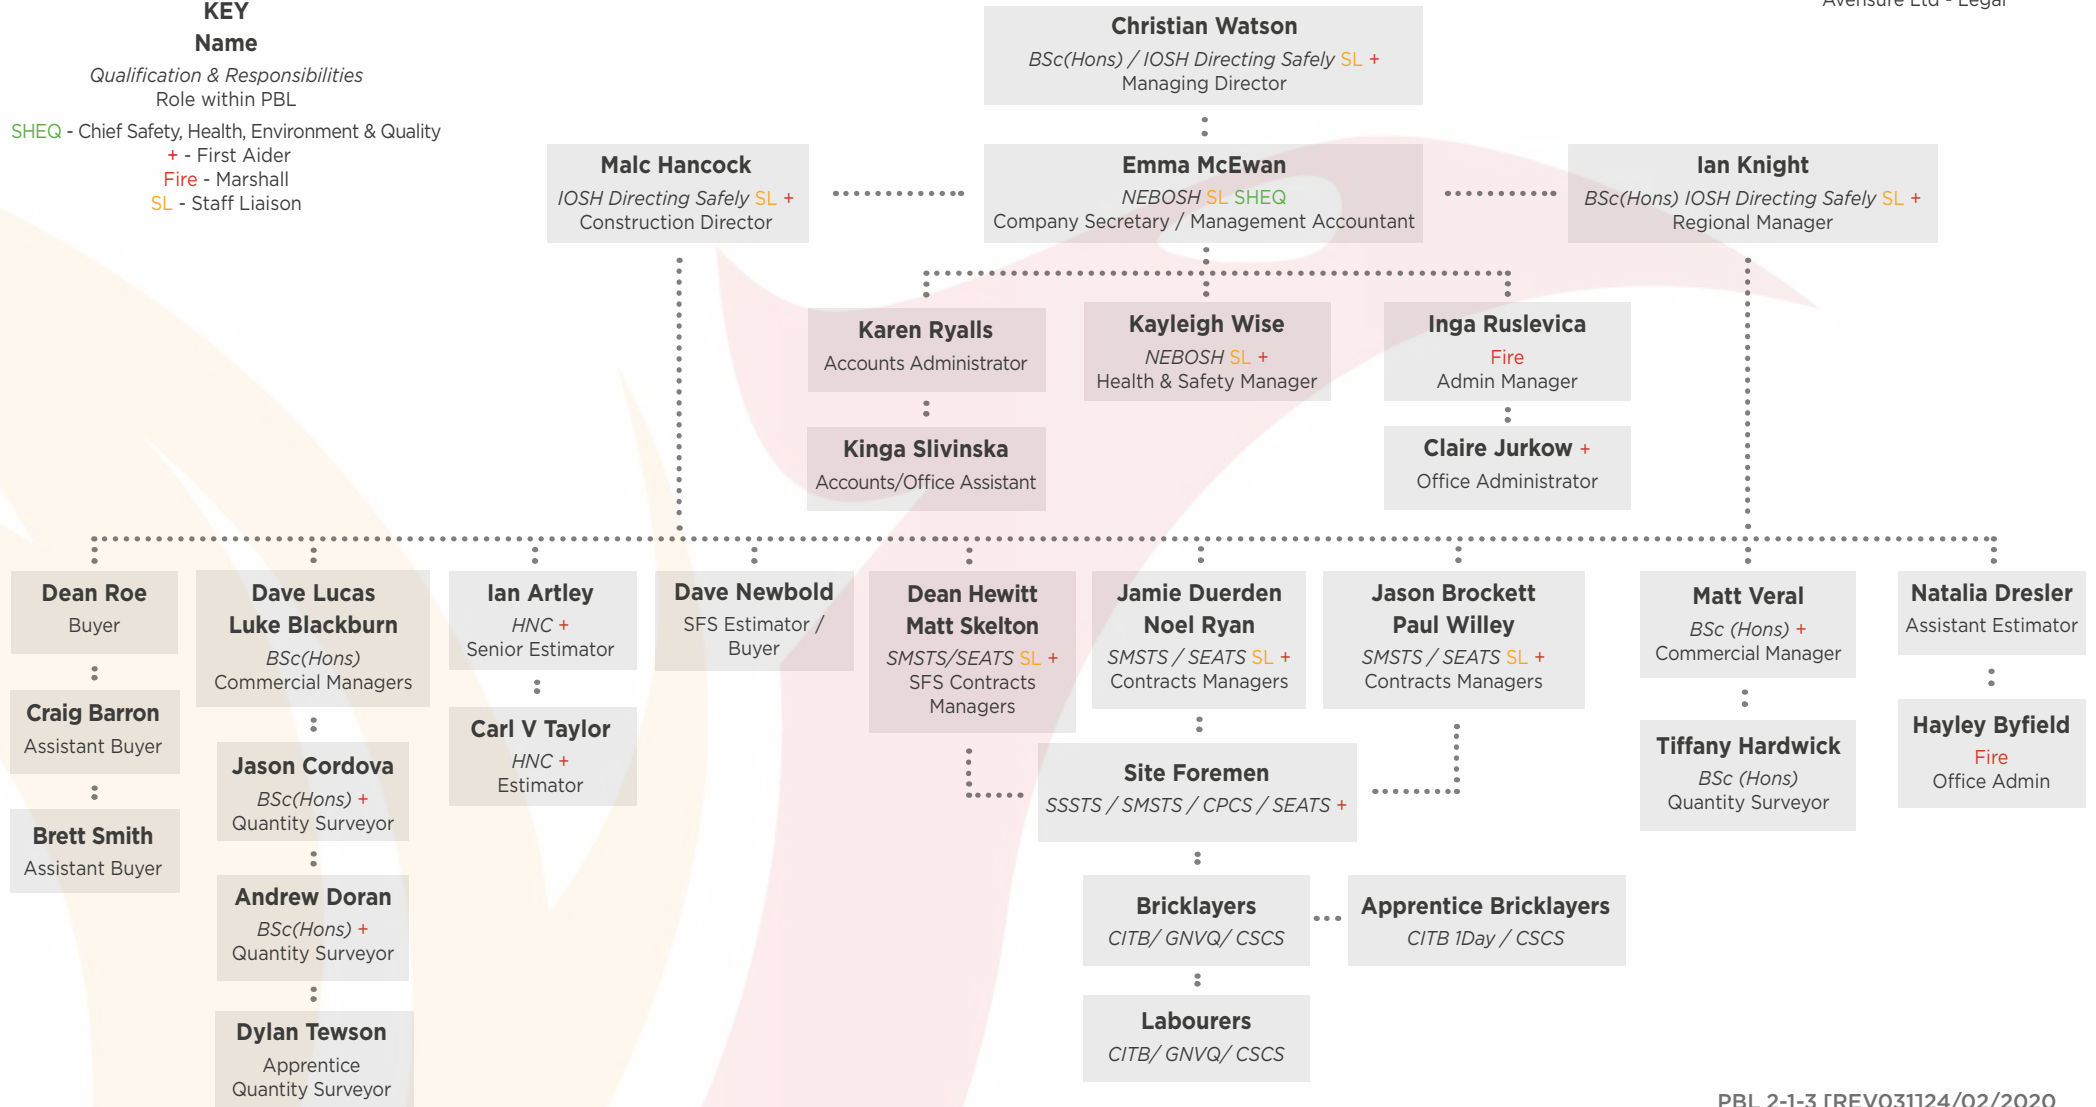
KEY
Name
Qualification & Responsibilities
Role within PBL
SHEQ - Chief Safety, Health, Environment & Quality
+ - First Aider
Fire - Marshall
SL - Staff Liaison

Avensure Ltd - Legal

Christian Watson
BSc(Hons) / IOSH Directing Safely SL +
Managing Director

Malc Hancock
IOSH Directing Safely SL +
Construction Director

Emma McEwan
NEBOSH SL SHEQ
Company Secretary / Management Accountant

Ian Knight
BSc(Hons) IOSH Directing Safely SL +
Regional Manager

Karen Ryalls
Accounts Administrator

Kinga Slivinska
Accounts/Office Assistant

Kayleigh Wise
NEBOSH SL +
Health & Safety Manager

Inga Ruslevica
Fire
Admin Manager

Claire Jurkow +
Office Administrator

Dean Roe
Buyer

Craig Barron
Assistant Buyer

Brett Smith
Assistant Buyer

Dave Lucas
Luke Blackburn
BSc(Hons)
Commercial Managers

Jason Cordova
BSc(Hons) +
Quantity Surveyor

Andrew Doran
BSc(Hons) +
Quantity Surveyor

Dylan Tewson
Apprentice
Quantity Surveyor

Ian Artley
HNC +
Senior Estimator

Carl V Taylor
HNC +
Estimator

Dave Newbold
SFS Estimator / Buyer

Dean Hewitt
Matt Skelton
SMSTS/SEATS SL +
SFS Contracts Managers

Jamie Duerden
Noel Ryan
SMSTS / SEATS SL +
Contracts Managers

Jason Brockett
Paul Willey
SMSTS / SEATS SL +
Contracts Managers

Site Foremen
SSSTS / SMSTS / CPCS / SEATS +

Bricklayers
CITB/ GNVQ/ CSCS

Apprentice Bricklayers
CITB 1Day / CSCS

Labourers
CITB/ GNVQ/ CSCS

Matt Veral
BSc (Hons) +
Commercial Manager

Tiffany Hardwick
BSc (Hons)
Quantity Surveyor

Natalia Dresler
Assistant Estimator

Hayley Byfield
Fire
Office Admin

PBL 2-1-3 [REV031124/02/2020